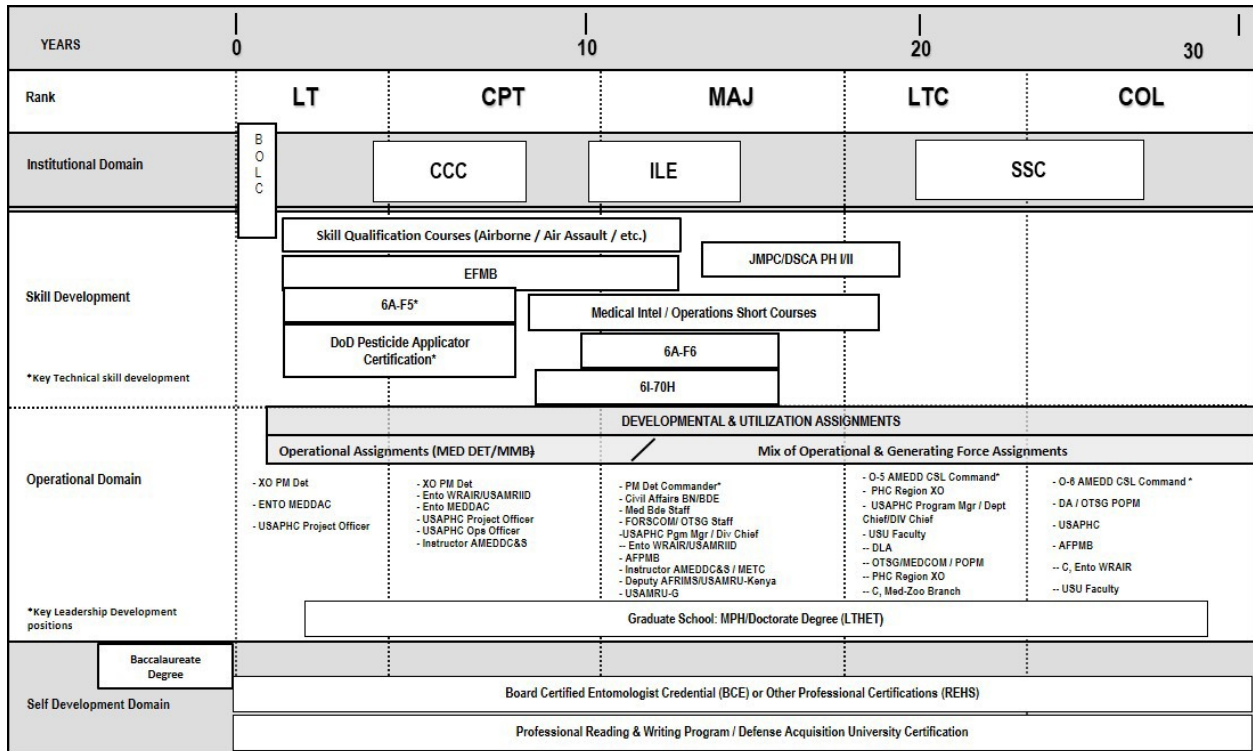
YEARS 0 10 20 30

Rank LT CPT MAJ LTC COL

Institutional Domain
BOLC
CCC
ILE
SSC

Skill Development

*Key Technical skill development

Skill Qualification Courses (Airborne / Air Assault / etc.)
EFMB
JMPC/DSCA PH I/II
6A-F5*
Medical Intel / Operations Short Courses
DoD Pesticide Applicator Certification*
6A-F6
6I-70H

Operational Domain

*Key Leadership Development positions

DEVELOPMENTAL & UTILIZATION ASSIGNMENTS
Operational Assignments (MED DET/MMB)
Mix of Operational & Generating Force Assignments

- XO PM Det
- ENTO MEDDAC
- USAPHC Project Officer

- XO PM Det
- Ento WRAIR/USAMRIID
- Ento MEDDAC
- USAPHC Project Officer
- USAPHC Ops Officer
- Instructor AMEDDC&S

- PM Det Commander*
- Civil Affairs BN/BDE
- Med Bde Staff
- FORSCOM/ OTSG Staff
-USAPHC Pgm Mgr / Div Chief
-- Ento WRAIR/USAMRIID
- AFPMB
- Instructor AMEDDC&S / METC
- Deputy AFRIMS/USAMRU-Kenya
- USAMRU-G

- O-5 AMEDD CSL Command*
- PHC Region XO
- USAPHC Program Mgr / Dept Chief/DIV Chief
- USU Faculty
-- DLA
-- OTSG/MEDCOM / POPM
-- PHC Region XO
-- C, Med-Zoo Branch

- O-6 AMEDD CSL Command *
- DA / OTSG POPM
- USAPHC
- AFPMB
-- C, Ento WRAIR
-- USU Faculty

Graduate School: MPH/Doctorate Degree (LTHET)

Self Development Domain
Baccalaureate Degree
Board Certified Entomologist Credential (BCE) or Other Professional Certifications (REHS)
Professional Reading & Writing Program / Defense Acquisition University Certification